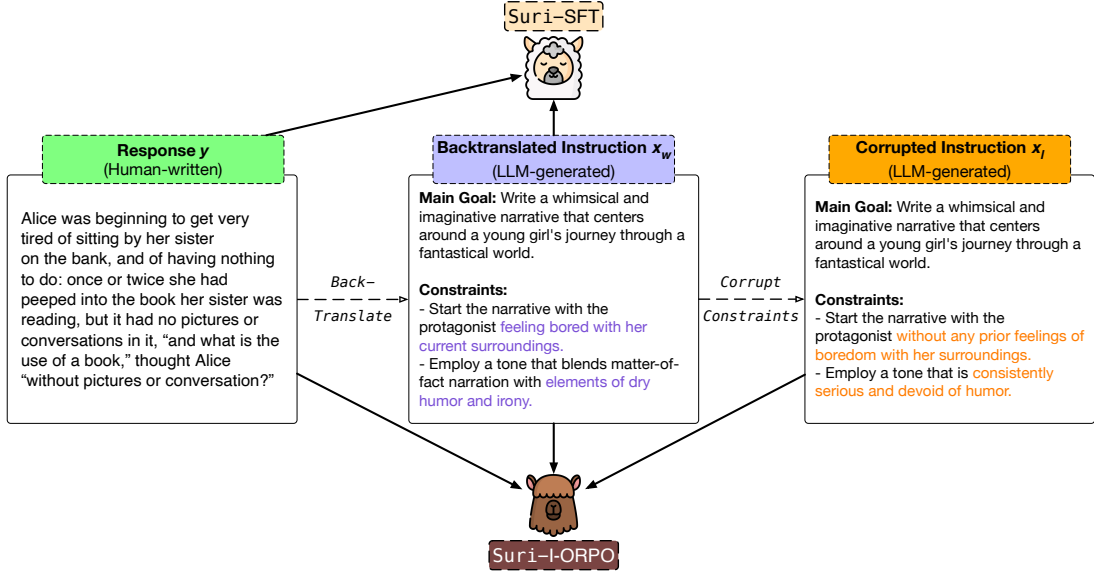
Suri-SFT

Response $y$
(Human-written)

Alice was beginning to get very tired of sitting by her sister on the bank, and of having nothing to do: once or twice she had peeped into the book her sister was reading, but it had no pictures or conversations in it, "and what is the use of a book," thought Alice "without pictures or conversation?"

Back-Translate

Backtranslated Instruction $x_w$
(LLM-generated)

Main Goal: Write a whimsical and imaginative narrative that centers around a young girl's journey through a fantastical world.

Constraints:
- Start the narrative with the protagonist feeling bored with her current surroundings.
- Employ a tone that blends matter-of-fact narration with elements of dry humor and irony.

Corrupt Constraints

Corrupted Instruction $x_l$
(LLM-generated)

Main Goal: Write a whimsical and imaginative narrative that centers around a young girl's journey through a fantastical world.

Constraints:
- Start the narrative with the protagonist without any prior feelings of boredom with her surroundings.
- Employ a tone that is consistently serious and devoid of humor.

Suri-I-ORPO